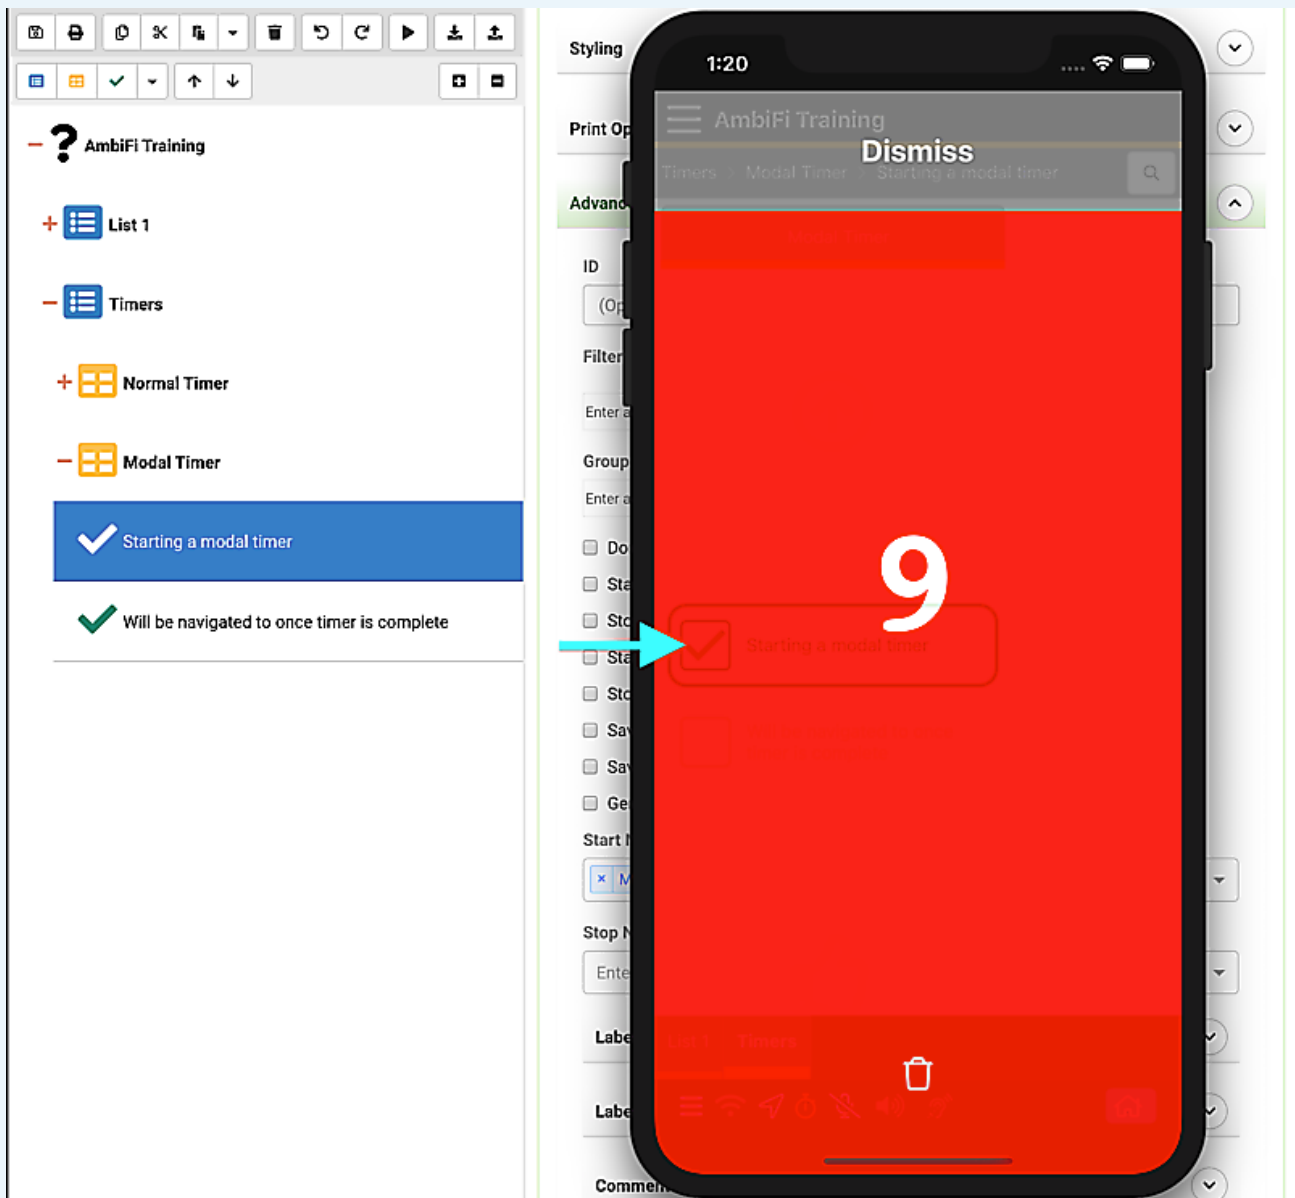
AmbiFi Training

List 1

Timers

Normal Timer

Modal Timer

Starting a modal timer

Will be navigated to once timer is complete

Styling

Print Op

Advanc

ID

(Op

Filter

Enter a

Group

Enter a

Do

Sta

Sto

Sta

Sto

Sa

Sa

Ge

Start

× M

Stop

Ente

Labe

Labe

Commen

1:20

AmbiFi Training

Dismiss

Timers > Modal Timer > Starting a modal timer

9

Starting a modal timer

List 1 Timers